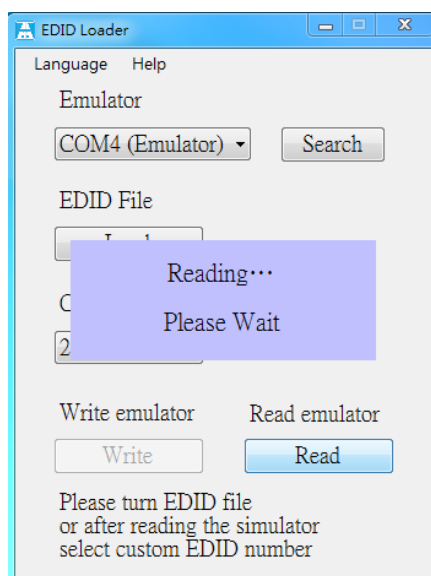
EDID Loader

Language Help

Emulator

COM4 (Emulator)

Search

EDID File

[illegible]

Reading…

Please Wait

C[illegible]

2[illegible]

Write emulator

Read emulator

Write

Read

Please turn EDID file or after reading the simulator select custom EDID number